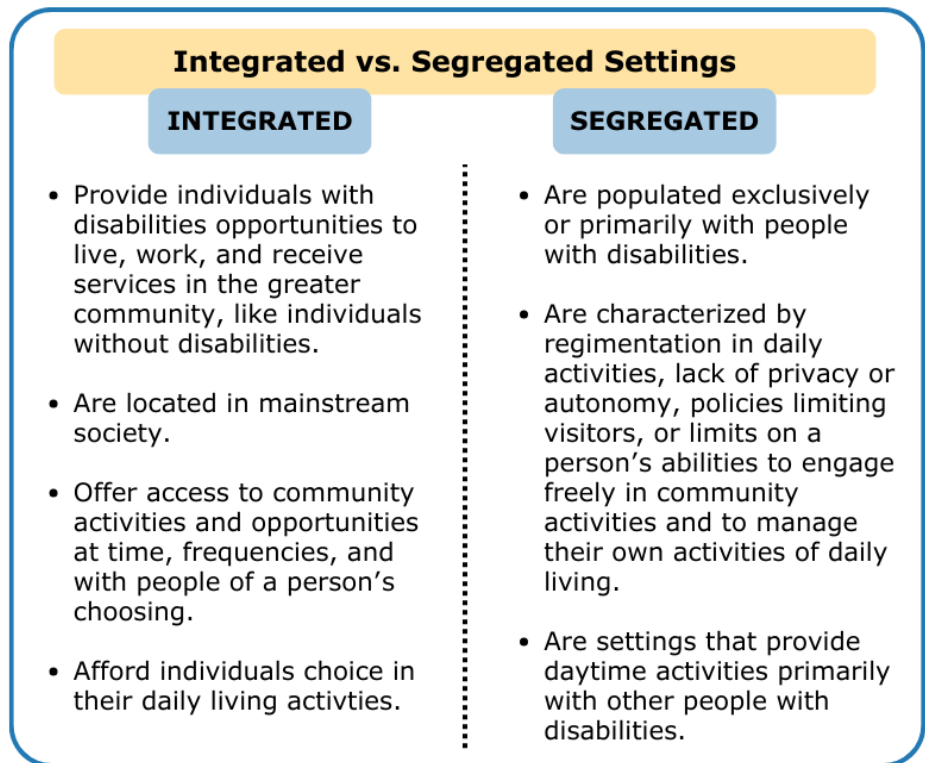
Integrated vs. Segregated Settings

INTEGRATED

- Provide individuals with disabilities opportunities to live, work, and receive services in the greater community, like individuals without disabilities.
- Are located in mainstream society.
- Offer access to community activities and opportunities at time, frequencies, and with people of a person's choosing.
- Afford individuals choice in their daily living activties.

SEGREGATED

- Are populated exclusively or primarily with people with disabilities.
- Are characterized by regimentation in daily activities, lack of privacy or autonomy, policies limiting visitors, or limits on a person's abilities to engage freely in community activities and to manage their own activities of daily living.
- Are settings that provide daytime activities primarily with other people with disabilities.